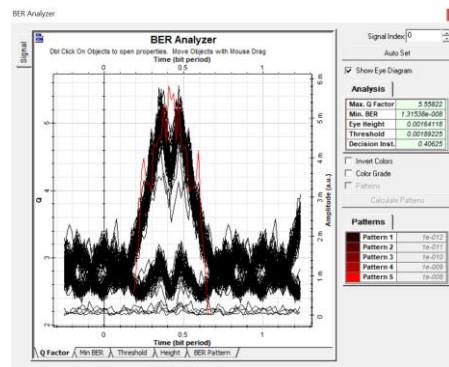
BER Analyzer

Signal

BER Analyzer

Dbl Click On Objects to open properties. Move Objects with Mouse Drag

Time (bit period)

0 0.5 1

Q

5

4

3

2

6m

5m

4m

3m

2m

1m

0

Amplitude (a.u.)

0 0.5 1

Time (bit period)

Q Factor | Min BER | Threshold | Height | BER Pattern

Signal Index 0

Auto Set

Show Eye Diagram

Analysis

| | |
|---|---|
| Max. Q Factor | 5.55822 |
| Min. BER | 1.31538e-008 |
| Eye Height | 0.00164116 |
| Threshold | 0.00189225 |
| Decision Inst. | 0.40625 |

Invert Colors

Color Grade

Patterns

Calculate Patterns

Patterns

| | |
|---|---|
| Pattern 1 | 1e-012 |
| Pattern 2 | 1e-011 |
| Pattern 3 | 1e-010 |
| Pattern 4 | 1e-009 |
| Pattern 5 | 1e-008 |